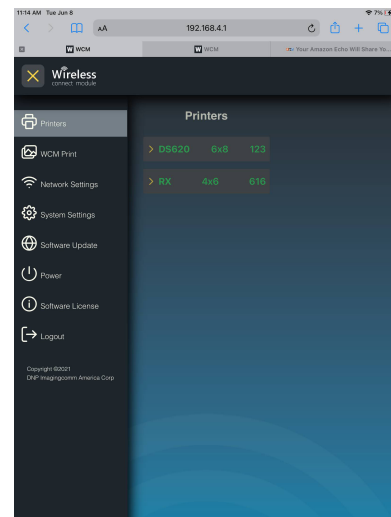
11:14 AM Tue Jun 8
7%

AA 192.168.4.1

WCM
WCM
Your Amazon Echo Will Share Yo...

Wireless
connect module

Printers

Printers
WCM Print
Network Settings
System Settings
Software Update
Power
Software License
Logout

Copyright ©2021
DNP Imagingcomm America Corp

> DS620 6x8 123

> RX 4x6 616